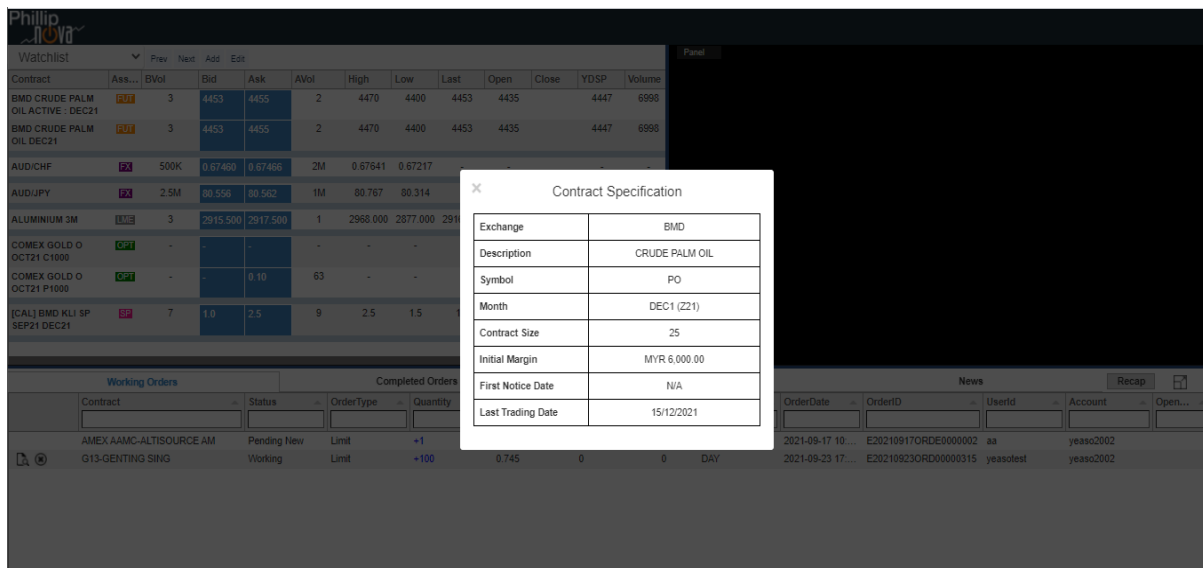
Phillip nova

Watchlist Prev Next Add Edit

| Contract | Ass... | BVol | Bid | Ask | AVol | High | Low | Last | Open | Close | YDSP | Volume |
|---|---|---|---|---|---|---|---|---|---|---|---|---|
| BMD CRUDE PALM OIL ACTIVE : DEC21 | FUT | 3 | 4453 | 4455 | 2 | 4470 | 4400 | 4453 | 4435 | | 4447 | 6998 |
| BMD CRUDE PALM OIL DEC21 | FUT | 3 | 4453 | 4455 | 2 | 4470 | 4400 | 4453 | 4435 | | 4447 | 6998 |
| AUD/CHF | FX | 500K | 0.67460 | 0.67466 | 2M | 0.67641 | 0.67217 | - | - | | - | - |
| AUD/JPY | FX | 2.5M | 80.556 | 80.562 | 1M | 80.767 | 80.314 | | | | | |
| ALUMINIUM 3M | LME | 3 | 2915.500 | 2917.500 | 1 | 2968.000 | 2877.000 | 291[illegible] | | | | |
| COMEX GOLD O OCT21 C1000 | OPT | - | - | - | - | - | - | | | | | |
| COMEX GOLD O OCT21 P1000 | OPT | - | - | 0.10 | 63 | - | - | | | | | |
| [CAL] BMD KLI SP SEP21 DEC21 | SP | 7 | 1.0 | 2.5 | 9 | 2.5 | 1.5 | 1 | | | | |

Panel

×
Contract Specification

| Exchange | BMD |
|---|---|
| Description | CRUDE PALM OIL |
| Symbol | PO |
| Month | DEC1 (Z21) |
| Contract Size | 25 |
| Initial Margin | MYR 6,000.00 |
| First Notice Date | N/A |
| Last Trading Date | 15/12/2021 |

Working Orders Completed Orders News Recap

| Contract | Status | OrderType | Quantity | | | | | OrderDate | OrderID | UserId | Account | Open... |
|---|---|---|---|---|---|---|---|---|---|---|---|---|
| AMEX AAMC-ALTISOURCE AM | Pending New | Limit | +1 | | | | | 2021-09-17 10:... | E20210917ORDE0000002 | aa | yeaso2002 | |
| G13-GENTING SING | Working | Limit | +100 | 0.745 | 0 | 0 | DAY | 2021-09-23 17:... | E20210923ORD00000315 | yeasotest | yeaso2002 | |